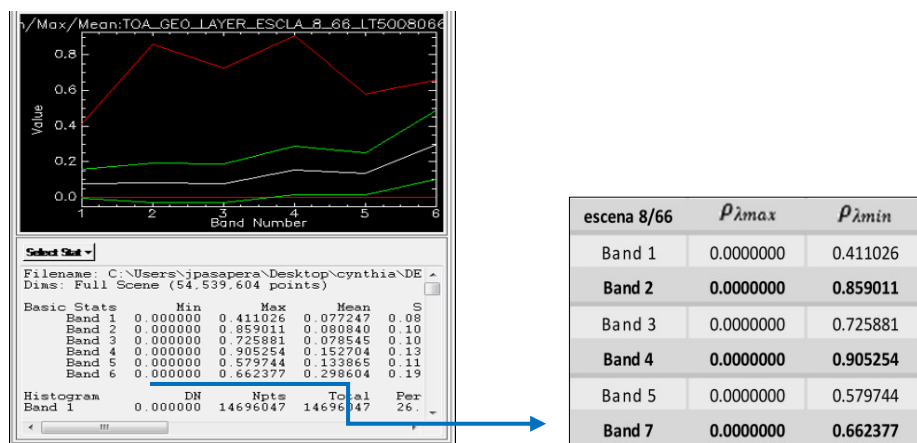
n/Max/Mean:TOA_GEO_LAYER_ESCLA_8_66_LT5008066

0.8
0.6
0.4
0.2
0.0
Value
1 2 3 4 5 6
Band Number

Select Stat ▾

Filename: C:\Users\jpasapera\Desktop\cynthia\DE
Dims: Full Scene (54,539,604 points)

| Basic Stats | Min | Max | Mean | S |
|---|---|---|---|---|
| Band 1 | 0.000000 | 0.411026 | 0.077247 | 0.08 |
| Band 2 | 0.000000 | 0.859011 | 0.080840 | 0.10 |
| Band 3 | 0.000000 | 0.725881 | 0.078545 | 0.10 |
| Band 4 | 0.000000 | 0.905254 | 0.152704 | 0.13 |
| Band 5 | 0.000000 | 0.579744 | 0.133865 | 0.11 |
| Band 6 | 0.000000 | 0.662377 | 0.298604 | 0.19 |

| Histogram | DN | Npts | Total | Per |
|---|---|---|---|---|
| Band 1 | 0.000000 | 14696047 | 14696047 | 26. |

| escena 8/66 | $\rho_{\lambda max}$ | $\rho_{\lambda min}$ |
|---|---|---|
| Band 1 | 0.0000000 | 0.411026 |
| Band 2 | 0.0000000 | 0.859011 |
| Band 3 | 0.0000000 | 0.725881 |
| Band 4 | 0.0000000 | 0.905254 |
| Band 5 | 0.0000000 | 0.579744 |
| Band 7 | 0.0000000 | 0.662377 |